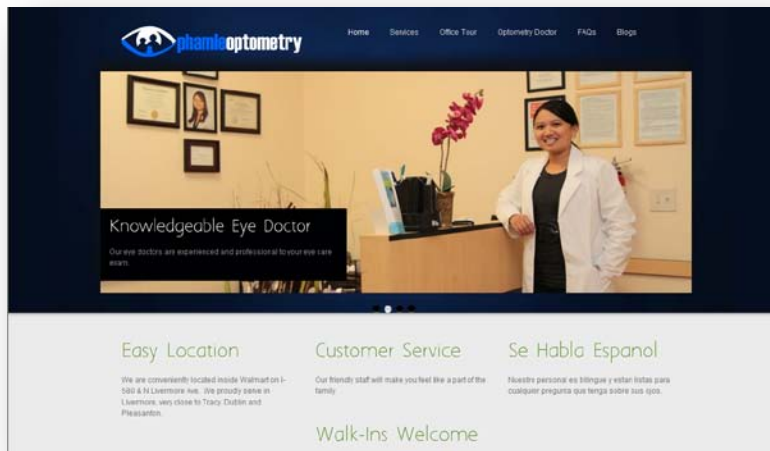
phamleoptometry

Home Services Office Tour Optometry Doctor FAQs Blogs

Knowledgeable Eye Doctor

Our eye doctors are experienced and professional to your eye care exam.

Easy Location

We are conveniently located inside Walmart on I-580 & N Livermore Ave. We proudly serve in Livermore, very close to Tracy, Dublin and Pleasanton.

Customer Service

Our friendly staff will make you feel like a part of the family.

Se Habla Espanol

Nuestro personal es bilingue y estan listas para cualquier pregunta que tenga sobre sus ojos.

Walk-Ins Welcome